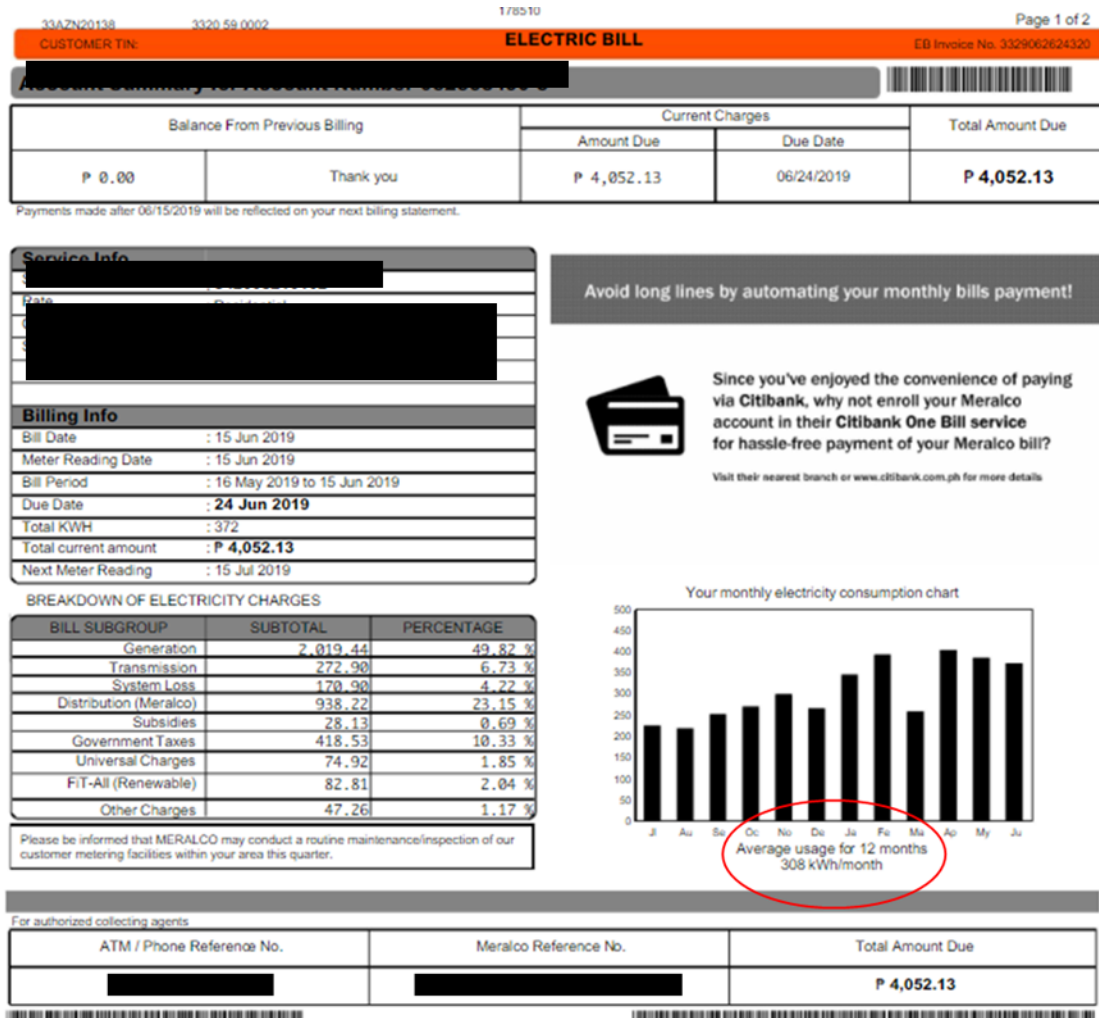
33AZN20138 3320 59 0002 178510 Page 1 of 2

CUSTOMER TIN: ELECTRIC BILL EB Invoice No. 3329062624320

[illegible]

| Balance From Previous Billing | | Current Charges Amount Due | Current Charges Due Date | Total Amount Due |
|---|---|---|---|---|
| ₱ 0.00 | Thank you | ₱ 4,052.13 | 06/24/2019 | ₱ 4,052.13 |

Payments made after 06/15/2019 will be reflected on your next billing statement.

Service Info
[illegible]
Rate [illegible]
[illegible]

Billing Info
| | |
|---|---|
| Bill Date | : 15 Jun 2019 |
| Meter Reading Date | : 15 Jun 2019 |
| Bill Period | : 16 May 2019 to 15 Jun 2019 |
| Due Date | : 24 Jun 2019 |
| Total KWH | : 372 |
| Total current amount | : ₱ 4,052.13 |
| Next Meter Reading | : 15 Jul 2019 |

Avoid long lines by automating your monthly bills payment!

Since you've enjoyed the convenience of paying via Citibank, why not enroll your Meralco account in their Citibank One Bill service for hassle-free payment of your Meralco bill?

Visit their nearest branch or www.citibank.com.ph for more details

BREAKDOWN OF ELECTRICITY CHARGES

| BILL SUBGROUP | SUBTOTAL | PERCENTAGE |
|---|---|---|
| Generation | 2,019.44 | 49.82 % |
| Transmission | 272.90 | 6.73 % |
| System Loss | 170.90 | 4.22 % |
| Distribution (Meralco) | 938.22 | 23.15 % |
| Subsidies | 28.13 | 0.69 % |
| Government Taxes | 418.53 | 10.33 % |
| Universal Charges | 74.92 | 1.85 % |
| FiT-All (Renewable) | 82.81 | 2.04 % |
| Other Charges | 47.26 | 1.17 % |

Please be informed that MERALCO may conduct a routine maintenance/inspection of our customer metering facilities within your area this quarter.

Your monthly electricity consumption chart

500 450 400 350 300 250 200 150 100 50 0

Jl Au Se Oc No De Ja Fe Ma Ap My Ju

Average usage for 12 months
308 kWh/month

For authorized collecting agents

| ATM / Phone Reference No. | Meralco Reference No. | Total Amount Due |
|---|---|---|
| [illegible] | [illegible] | ₱ 4,052.13 |